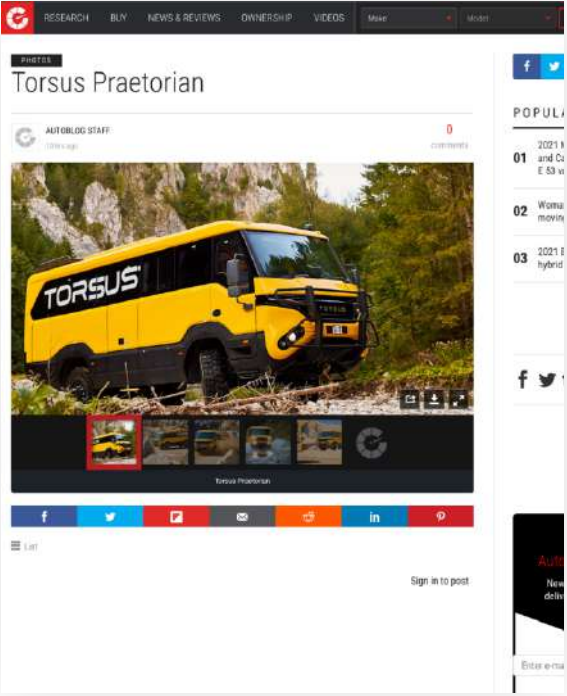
RESEARCH BUY NEWS & REVIEWS OWNERSHIP VIDEOS Make Model

PHOTOS

Torsus Praetorian

AUTOBLOG STAFF

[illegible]

0
comments

TORSUS

TORSUS

Torsus Praetorian

List

Sign in to post

POPULA

01 2021 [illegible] and C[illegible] E 53 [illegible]

02 Woma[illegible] moving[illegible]

03 2021 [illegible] hybrid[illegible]

Auto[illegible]

New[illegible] deliv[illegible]

Enter e-ma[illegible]